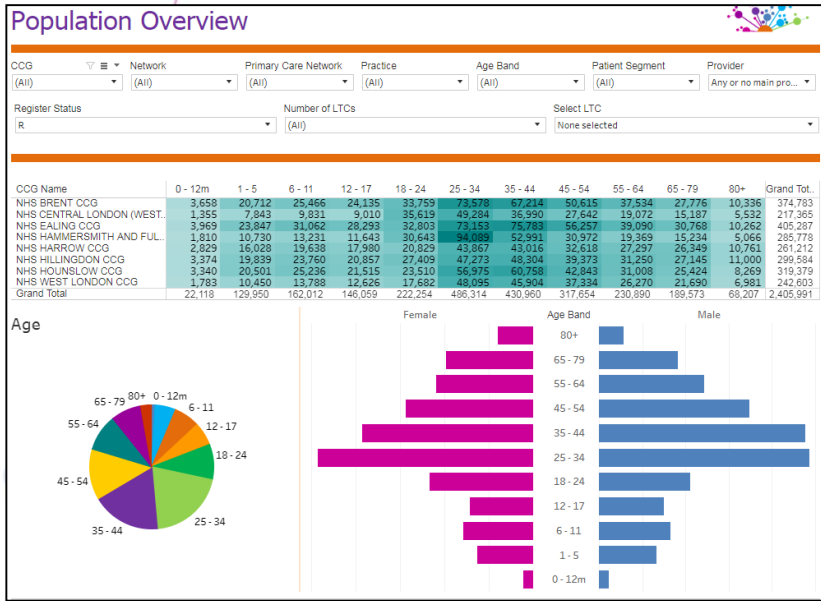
Population Overview

CCG
(All)

Network
(All)

Primary Care Network
(All)

Practice
(All)

Age Band
(All)

Patient Segment
(All)

Provider
Any or no main pro...

Register Status
R

Number of LTCs
(All)

Select LTC
None selected

| CCG Name | 0 - 12m | 1 - 5 | 6 - 11 | 12 - 17 | 18 - 24 | 25 - 34 | 35 - 44 | 45 - 54 | 55 - 64 | 65 - 79 | 80+ | Grand Tot.. |
|---|---|---|---|---|---|---|---|---|---|---|---|---|
| NHS BRENT CCG | 3,658 | 20,712 | 25,466 | 24,135 | 33,759 | 73,578 | 67,214 | 50,615 | 37,534 | 27,776 | 10,336 | 374,783 |
| NHS CENTRAL LONDON (WEST.. | 1,355 | 7,843 | 9,831 | 9,010 | 35,619 | 49,284 | 36,990 | 27,642 | 19,072 | 15,187 | 5,532 | 217,365 |
| NHS EALING CCG | 3,969 | 23,847 | 31,062 | 28,293 | 32,803 | 73,153 | 75,783 | 56,257 | 39,090 | 30,768 | 10,262 | 405,287 |
| NHS HAMMERSMITH AND FUL.. | 1,810 | 10,730 | 13,231 | 11,643 | 30,643 | 94,089 | 52,991 | 30,972 | 19,369 | 15,234 | 5,066 | 285,778 |
| NHS HARROW CCG | 2,829 | 16,028 | 19,638 | 17,980 | 20,829 | 43,867 | 43,016 | 32,618 | 27,297 | 26,349 | 10,761 | 261,212 |
| NHS HILLINGDON CCG | 3,374 | 19,839 | 23,760 | 20,857 | 27,409 | 47,273 | 48,304 | 39,373 | 31,250 | 27,145 | 11,000 | 299,584 |
| NHS HOUNSLOW CCG | 3,340 | 20,501 | 25,236 | 21,515 | 23,510 | 56,975 | 60,758 | 42,843 | 31,008 | 25,424 | 8,269 | 319,379 |
| NHS WEST LONDON CCG | 1,783 | 10,450 | 13,788 | 12,626 | 17,682 | 48,095 | 45,904 | 37,334 | 26,270 | 21,690 | 6,981 | 242,603 |
| Grand Total | 22,118 | 129,950 | 162,012 | 146,059 | 222,254 | 486,314 | 430,960 | 317,654 | 230,890 | 189,573 | 68,207 | 2,405,991 |

Age

80+
0 - 12m
65 - 79
6 - 11
12 - 17
55 - 64
18 - 24
45 - 54
25 - 34
35 - 44

Female
Age Band
Male
80+
65 - 79
55 - 64
45 - 54
35 - 44
25 - 34
18 - 24
12 - 17
6 - 11
1 - 5
0 - 12m